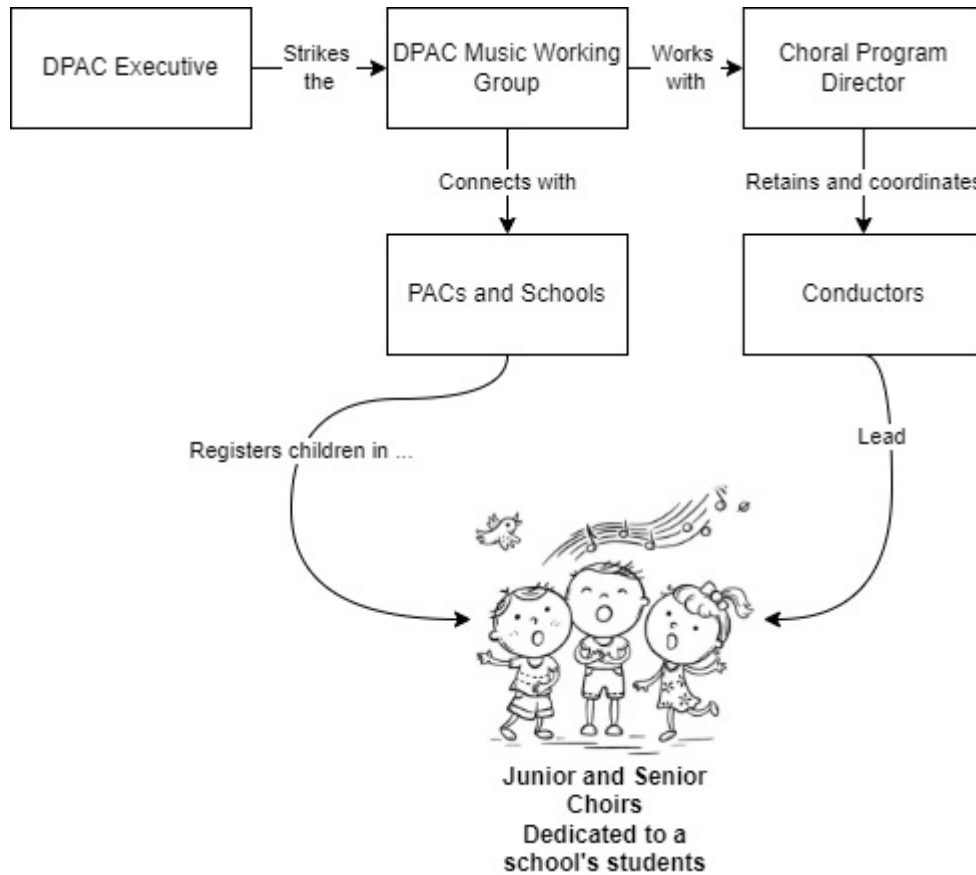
DPAC Executive

Strikes the

DPAC Music Working Group

Works with

Choral Program Director

Connects with

Retains and coordinates

PACs and Schools

Conductors

Registers children in ...

Lead

Junior and Senior Choirs
Dedicated to a school's students